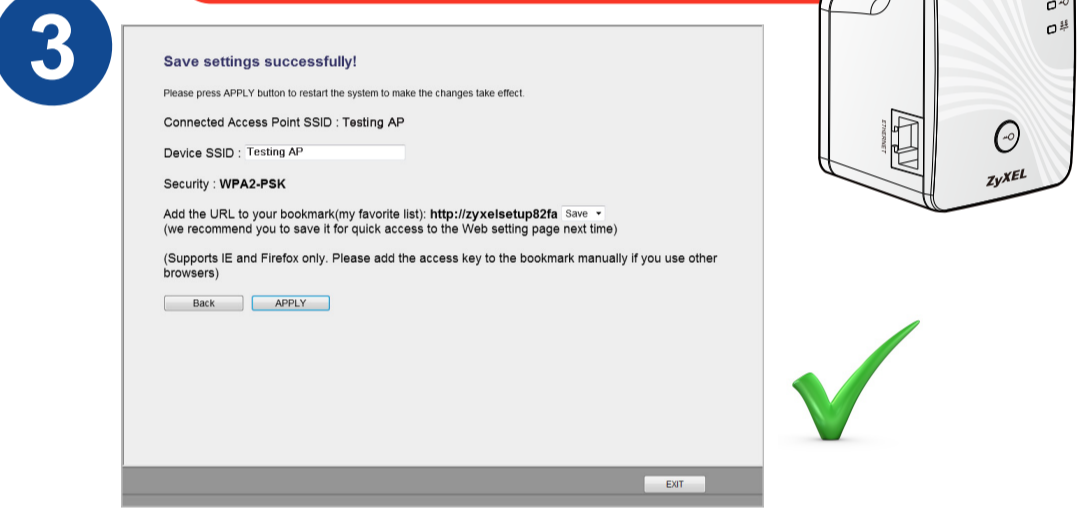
3

Save settings successfully!

Please press APPLY button to restart the system to make the changes take effect.

Connected Access Point SSID : Testing AP

Device SSID : Testing AP

Security : WPA2-PSK

Add the URL to your bookmark(my favorite list): http://zyxelsetup82fa Save
(we recommend you to save it for quick access to the Web setting page next time)

(Supports IE and Firefox only. Please add the access key to the bookmark manually if you use other browsers)

Back APPLY

EXIT

ETHERNET

ZyXEL